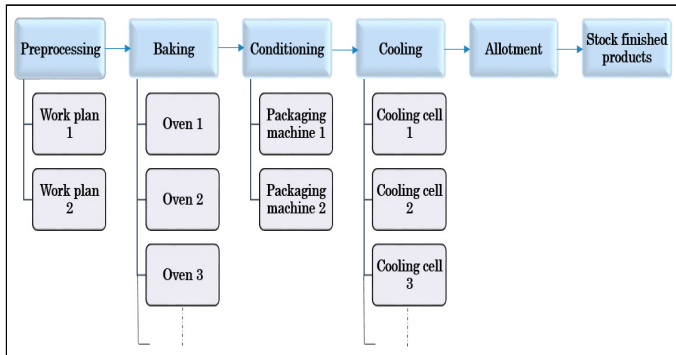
Preprocessing

Work plan 1

Work plan 2

Baking

Oven 1

Oven 2

Oven 3

Conditioning

Packaging machine 1

Packaging machine 2

Cooling

Cooling cell 1

Cooling cell 2

Cooling cell 3

Allotment

Stock finished products